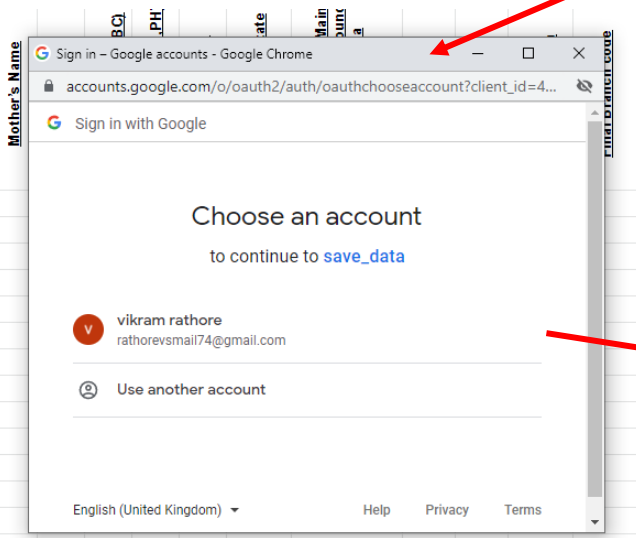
Mother's Name

BC)

PH

ate

Main
ounc
a

Find Branch Code

Sign in – Google accounts - Google Chrome

accounts.google.com/o/oauth2/auth/oauthchooseaccount?client_id=4...

Sign in with Google

Choose an account

to continue to save_data

v

vikram rathore

rathorevsmail74@gmail.com

Use another account

English (United Kingdom)

Help

Privacy

Terms